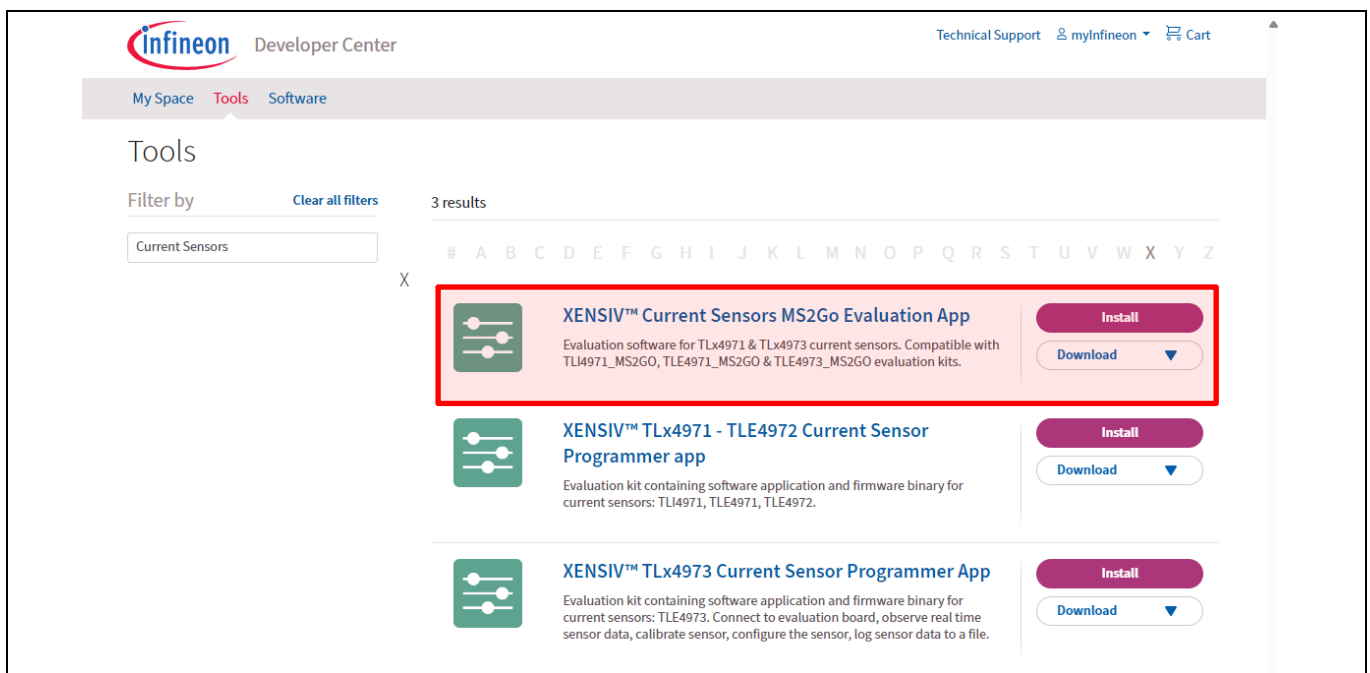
infineon Developer Center

Technical Support myInfineon Cart

My Space Tools Software

Tools

Filter by Clear all filters

Current Sensors

X

3 results

# A B C D E F G H I J K L M N O P Q R S T U V W X Y Z

XENSIV™ Current Sensors MS2Go Evaluation App

Evaluation software for TLx4971 & TLx4973 current sensors. Compatible with TLI4971_MS2GO, TLE4971_MS2GO & TLE4973_MS2GO evaluation kits.

Install

Download

XENSIV™ TLx4971 - TLE4972 Current Sensor Programmer app

Evaluation kit containing software application and firmware binary for current sensors: TLI4971, TLE4971, TLE4972.

Install

Download

XENSIV™ TLx4973 Current Sensor Programmer App

Evaluation kit containing software application and firmware binary for current sensors: TLE4973. Connect to evaluation board, observe real time sensor data, calibrate sensor, configure the sensor, log sensor data to a file.

Install

Download